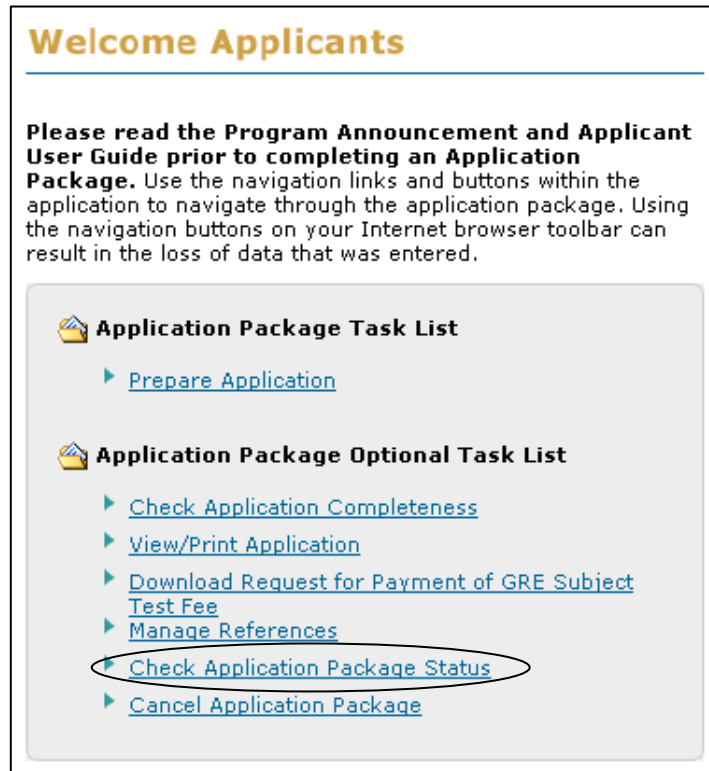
Welcome Applicants

**Please read the Program Announcement and Applicant User Guide prior to completing an Application Package.** Use the navigation links and buttons within the application to navigate through the application package. Using the navigation buttons on your Internet browser toolbar can result in the loss of data that was entered.

Application Package Task List

Prepare Application

Application Package Optional Task List

Check Application Completeness

View/Print Application

Download Request for Payment of GRE Subject Test Fee

Manage References

Check Application Package Status

Cancel Application Package